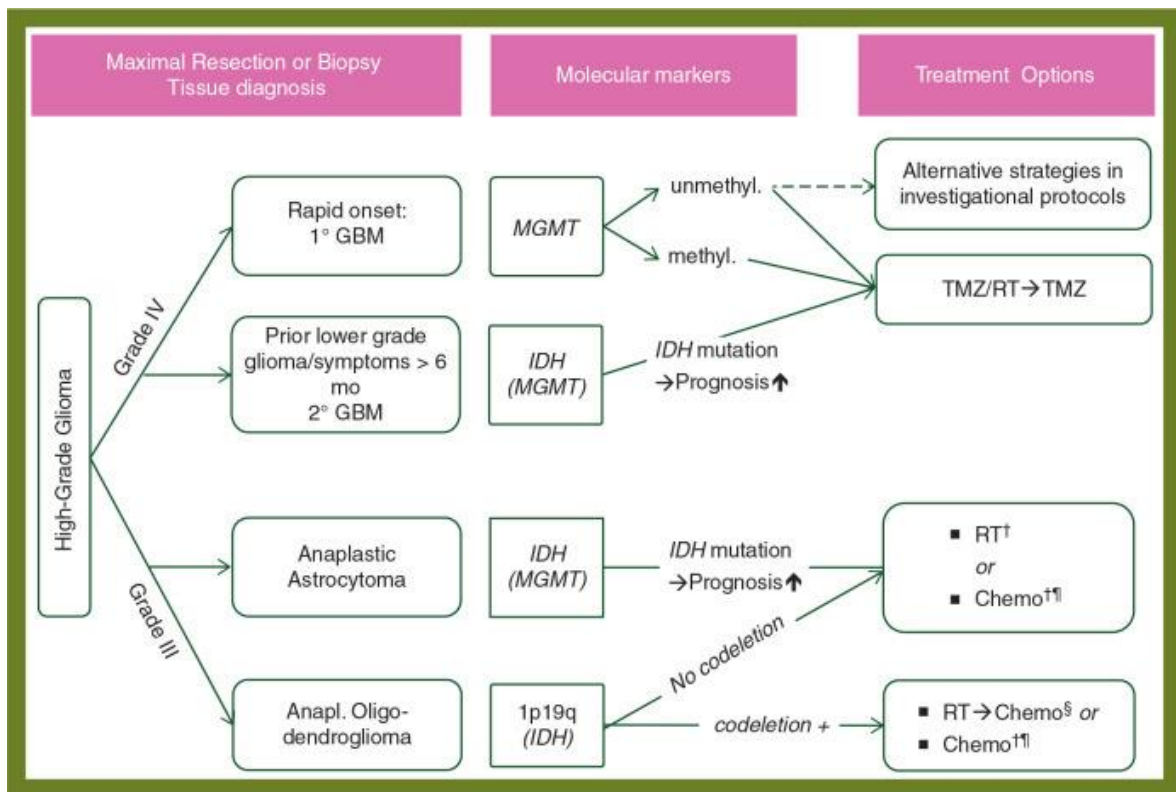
Maximal Resection or Biopsy
Tissue diagnosis

Molecular markers

Treatment Options

High-Grade Glioma

Grade IV

Grade III

Rapid onset:
1° GBM

MGMT

unmethyl.

methyl.

Alternative strategies in investigational protocols

TMZ/RT→TMZ

Prior lower grade glioma/symptoms > 6 mo
2° GBM

IDH
(MGMT)

IDH mutation
→Prognosis↑

Anaplastic
Astrocytoma

IDH
(MGMT)

IDH mutation
→Prognosis↑

▪ RT$^{\dagger}$
or
▪ Chemo$^{\dagger ¶}$

No codeletion

Anapl. Oligodendroglioma

1p19q
(IDH)

codeletion +

▪ RT→Chemo$^{§}$ or
▪ Chemo$^{\dagger ¶}$